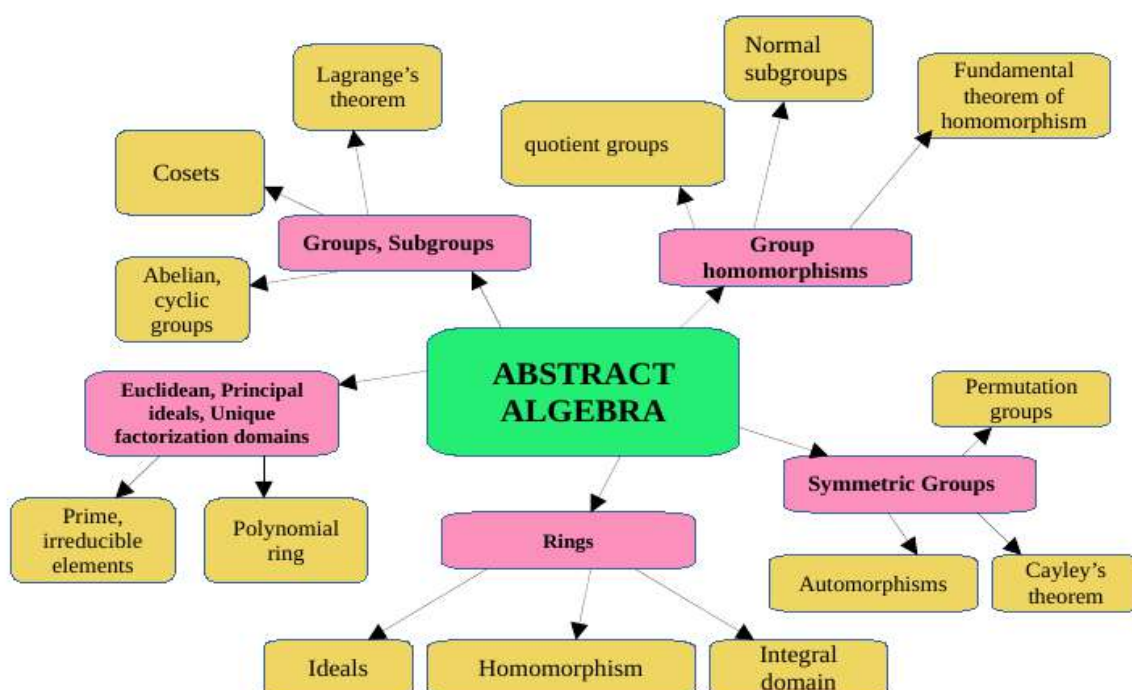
Lagrange's theorem

Normal subgroups

Fundamental theorem of homomorphism

Cosets

quotient groups

Groups, Subgroups

Group homomorphisms

Abelian, cyclic groups

ABSTRACT ALGEBRA

Euclidean, Principal ideals, Unique factorization domains

Permutation groups

Symmetric Groups

Prime, irreducible elements

Polynomial ring

Rings

Automorphisms

Cayley's theorem

Ideals

Homomorphism

Integral domain